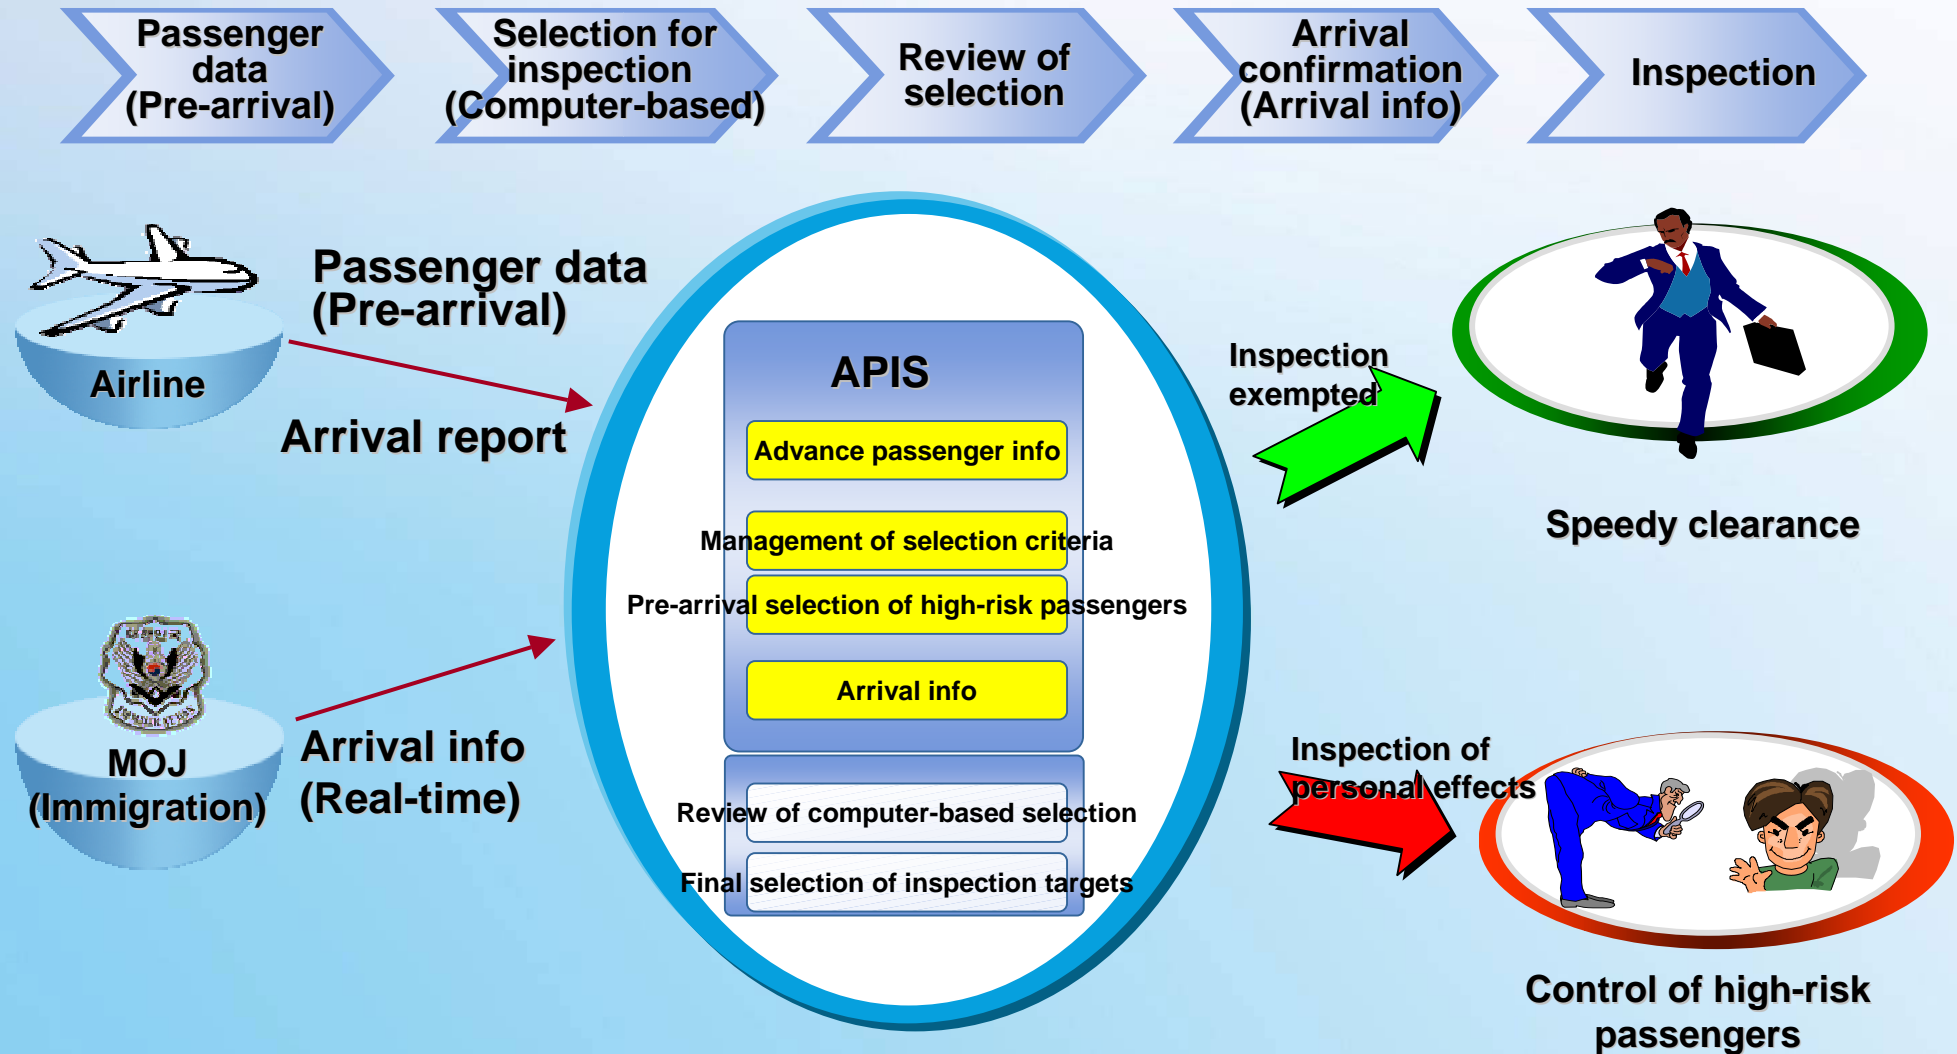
Passenger data (Pre-arrival)

Selection for inspection (Computer-based)

Review of selection

Arrival confirmation (Arrival info)

Inspection

Airline

Passenger data (Pre-arrival)

Arrival report

MOJ (Immigration)

Arrival info (Real-time)

APIS

Advance passenger info

Management of selection criteria

Pre-arrival selection of high-risk passengers

Arrival info

Review of computer-based selection

Final selection of inspection targets

Inspection exempted

Speedy clearance

Inspection of personal effects

Control of high-risk passengers